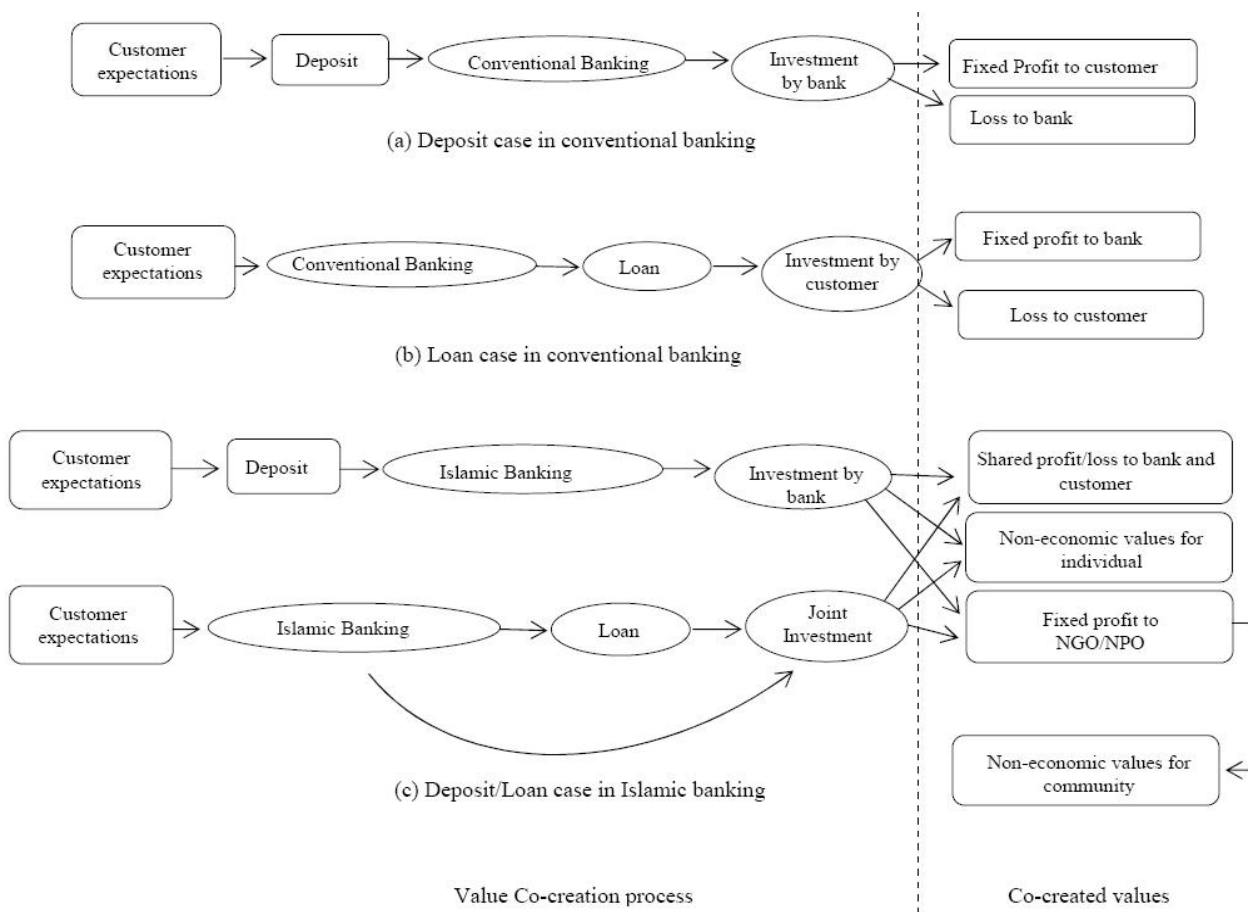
Customer expectations

Deposit

Conventional Banking

Investment by bank

Fixed Profit to customer

Loss to bank

(a) Deposit case in conventional banking

Customer expectations

Conventional Banking

Loan

Investment by customer

Fixed profit to bank

Loss to customer

(b) Loan case in conventional banking

Customer expectations

Deposit

Islamic Banking

Investment by bank

Customer expectations

Islamic Banking

Loan

Joint Investment

Shared profit/loss to bank and customer

Non-economic values for individual

Fixed profit to NGO/NPO

Non-economic values for community

(c) Deposit/Loan case in Islamic banking

Value Co-creation process

Co-created values